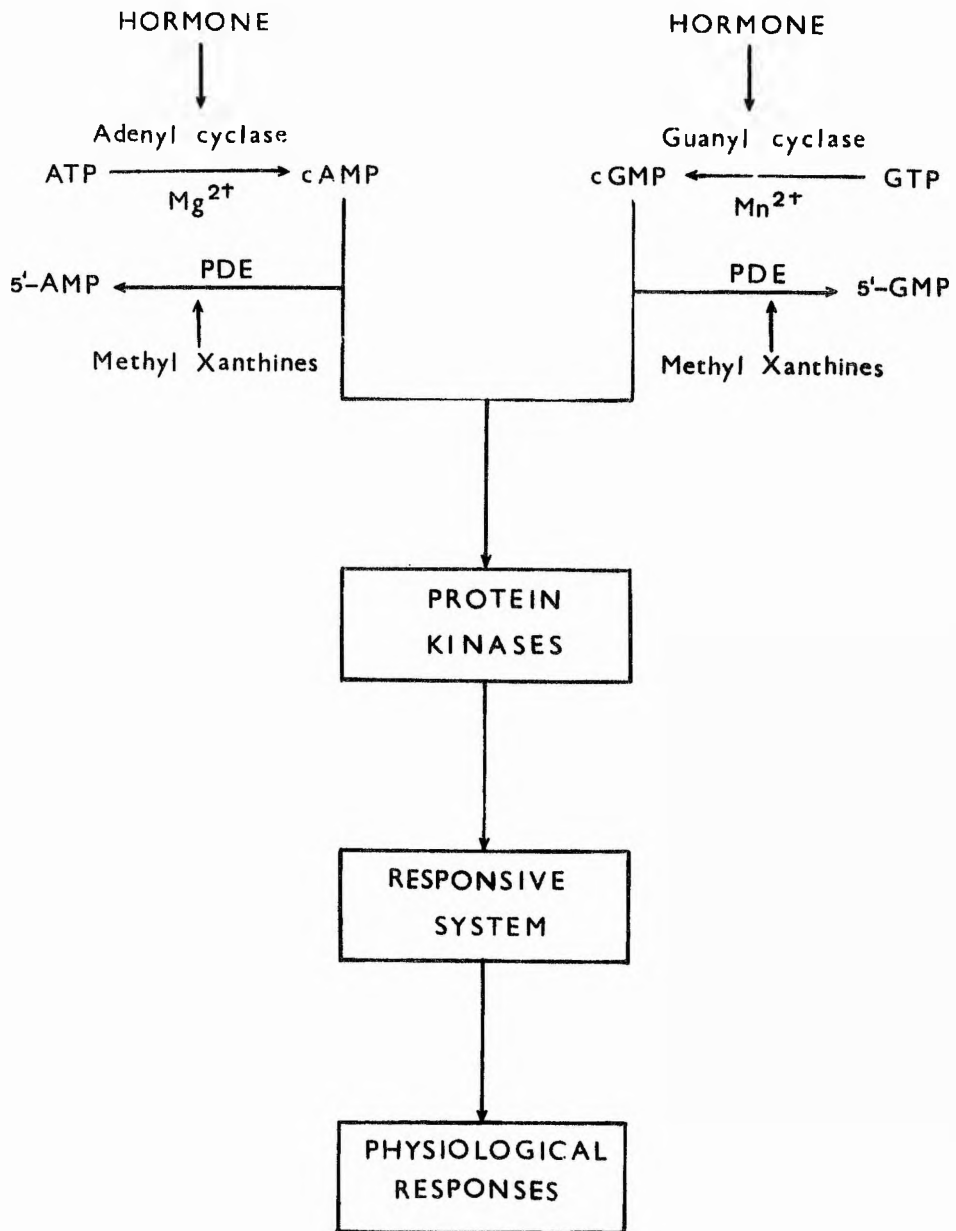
HORMONE

HORMONE

Adenyl cyclase

ATP → cAMP

$Mg^{2+}$

Guanyl cyclase

cGMP ← GTP

$Mn^{2+}$

5'-AMP ← PDE

Methyl Xanthines

PDE → 5'-GMP

Methyl Xanthines

PROTEIN KINASES

RESPONSIVE SYSTEM

PHYSIOLOGICAL RESPONSES